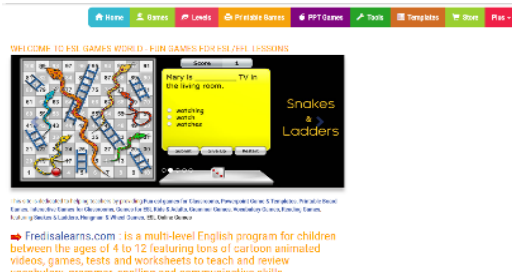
Home Games Levels Printable Games PPT Games Tools Templates Store Plus

WELCOME TO ESL GAMES WORLD - FUN GAMES FOR ESL/EFL LESSONS

Score 1

Mary is ________ TV in the living room.

watching
watch
watches

Snakes & Ladders

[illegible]

➡ Fredisalearns.com : is a multi-level English program for children between the ages of 4 to 12 featuring tons of cartoon animated videos, games, tests and worksheets to teach and review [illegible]